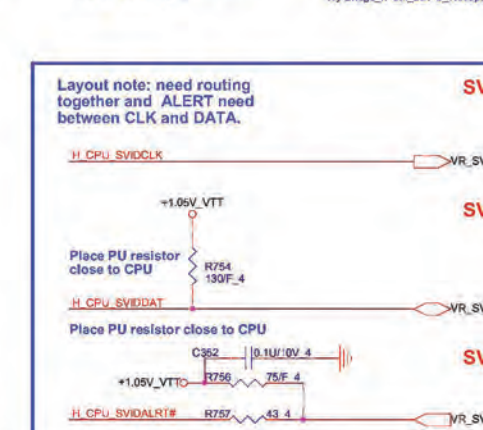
Layout note: need routing together and ALERT need between CLK and DATA.

SV

H_CPU_SVIDCLK

VR_SV

+1.05V_VTT

SV

Place PU resistor close to CPU

R754
130/F_4

H_CPU_SVIDDAT

VR_SV

Place PU resistor close to CPU

C352
0.1U/10V_4

SV

+1.05V_VTT

R756
75/F_4

H_CPU_SVIDALRT#

R757
43_4

VR_SV